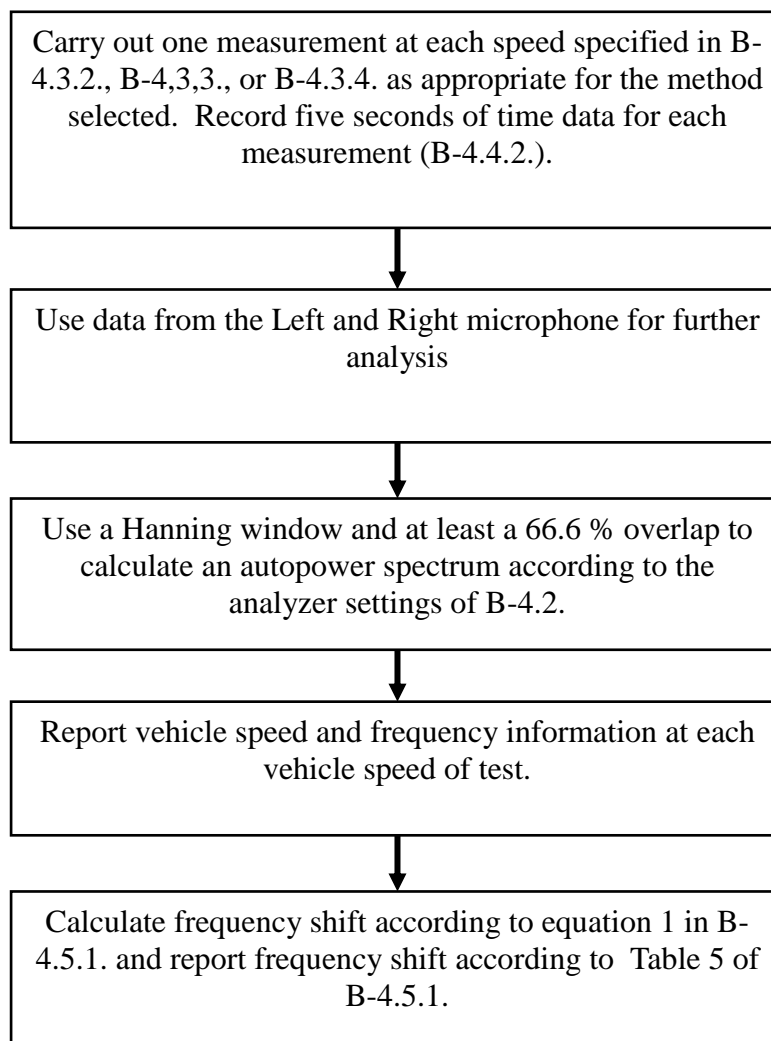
Carry out one measurement at each speed specified in B-4.3.2., B-4,3,3., or B-4.3.4. as appropriate for the method selected. Record five seconds of time data for each measurement (B-4.4.2.).

Use data from the Left and Right microphone for further analysis

Use a Hanning window and at least a 66.6 % overlap to calculate an autopower spectrum according to the analyzer settings of B-4.2.

Report vehicle speed and frequency information at each vehicle speed of test.

Calculate frequency shift according to equation 1 in B-4.5.1. and report frequency shift according to Table 5 of B-4.5.1.